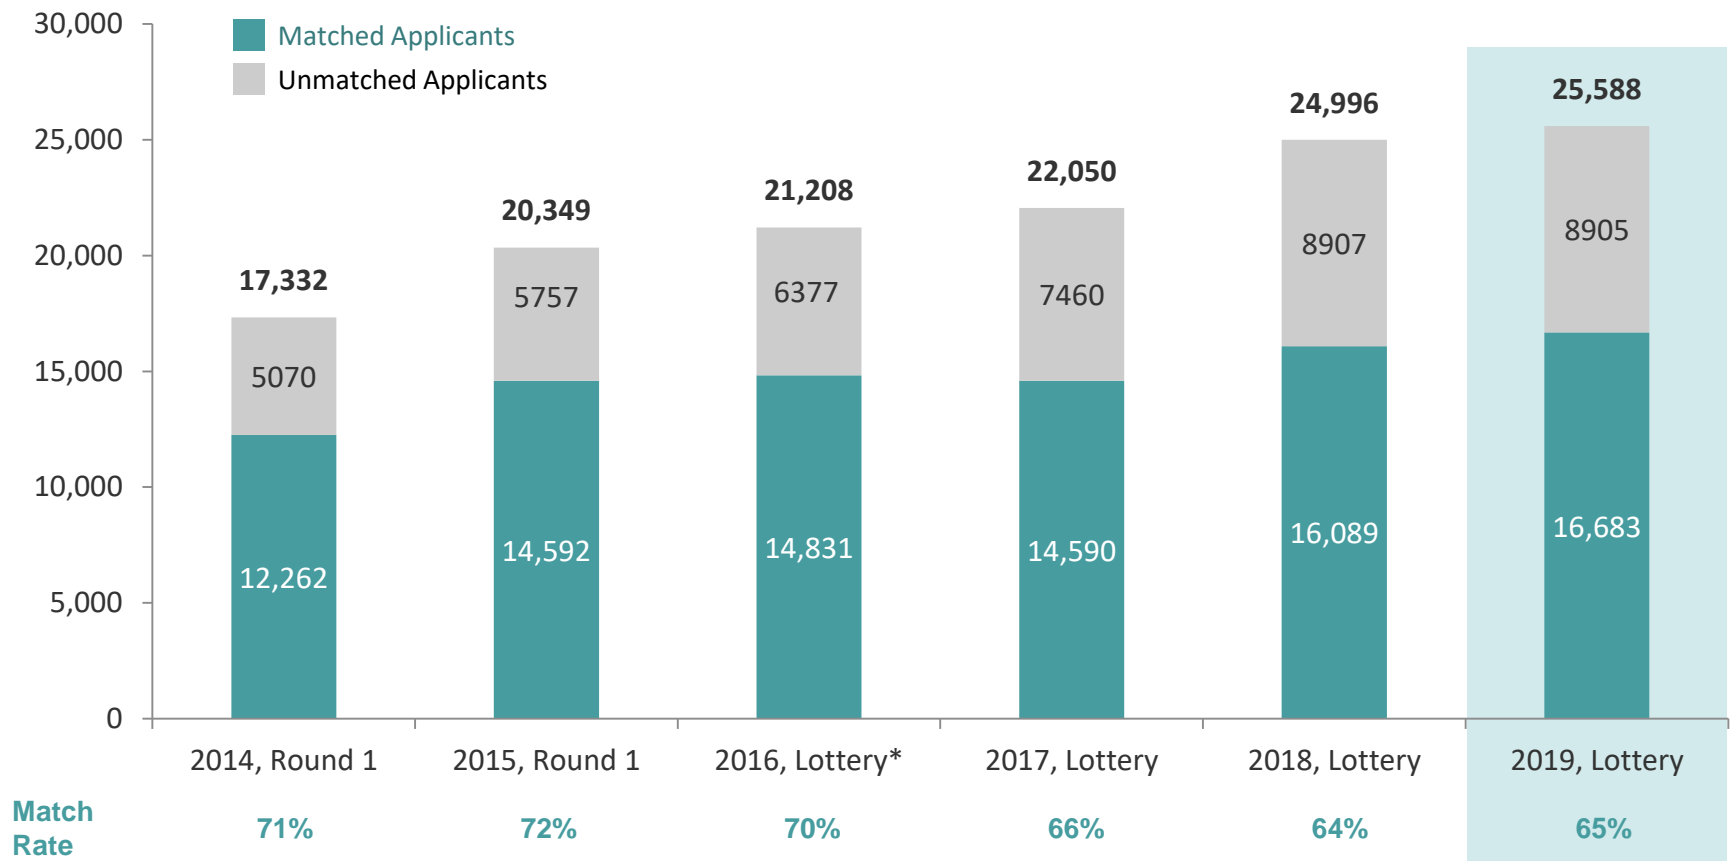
Matched Applicants
Unmatched Applicants

30,000
25,000
20,000
15,000
10,000
5,000
0

| | 2014, Round 1 | 2015, Round 1 | 2016, Lottery* | 2017, Lottery | 2018, Lottery | 2019, Lottery |
|---|---|---|---|---|---|---|
| Total | 17,332 | 20,349 | 21,208 | 22,050 | 24,996 | 25,588 |
| Unmatched Applicants | 5070 | 5757 | 6377 | 7460 | 8907 | 8905 |
| Matched Applicants | 12,262 | 14,592 | 14,831 | 14,590 | 16,089 | 16,683 |
| Match Rate | 71% | 72% | 70% | 66% | 64% | 65% |